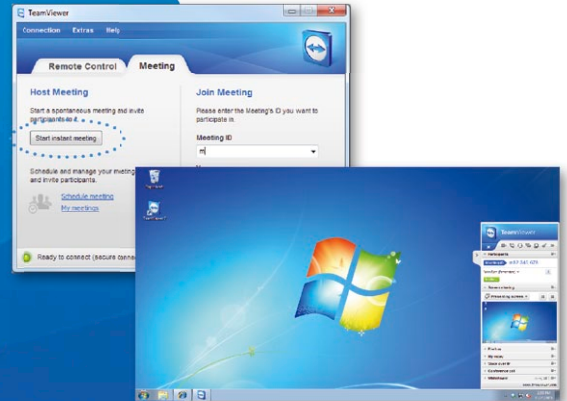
TeamViewer

Connection Extras Help

Remote Control

Meeting

Host Meeting

Start a spontaneous meeting and invite participants to it.

Start instant meeting

Schedule and manage your meetings and invite participants.

Schedule meeting

My meetings

Join Meeting

Please enter the Meeting's ID you want to participate in.

Meeting ID

m

Ready to connect (secure conne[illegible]

TeamViewer

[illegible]